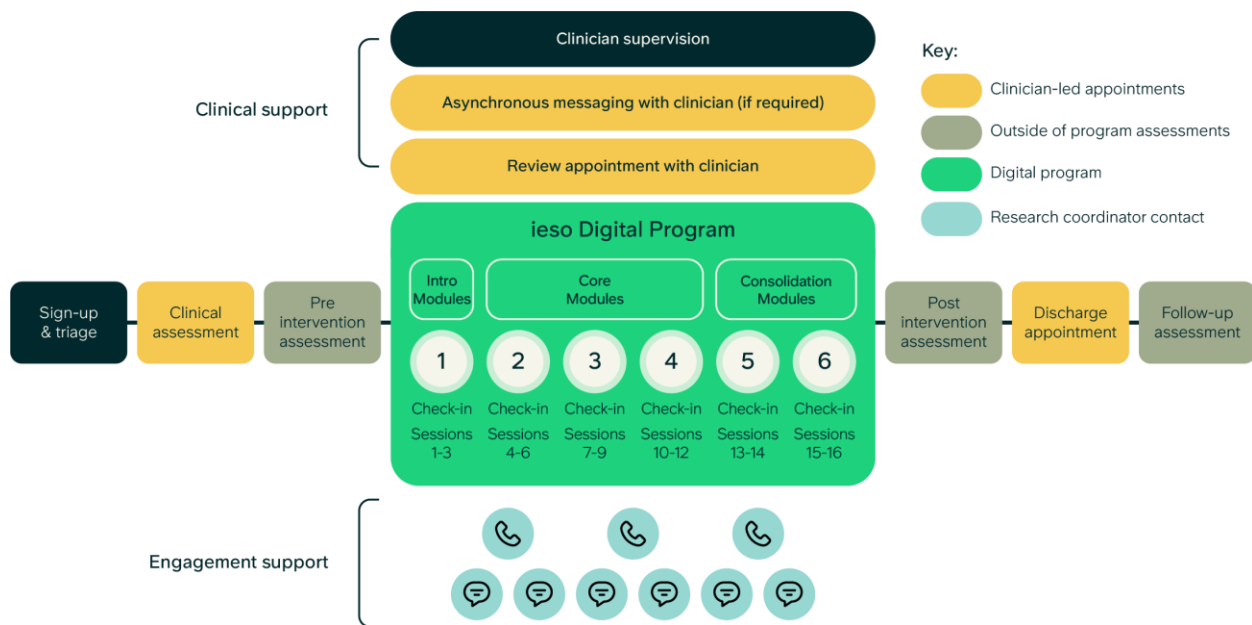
Clinician supervision

Asynchronous messaging with clinician (if required)

Review appointment with clinician

Clinical support

Key:

Clinician-led appointments

Outside of program assessments

Digital program

Research coordinator contact

ieso Digital Program

Intro Modules

Core Modules

Consolidation Modules

Sign-up & triage

Clinical assessment

Pre intervention assessment

1
Check-in
Sessions 1-3

2
Check-in
Sessions 4-6

3
Check-in
Sessions 7-9

4
Check-in
Sessions 10-12

5
Check-in
Sessions 13-14

6
Check-in
Sessions 15-16

Post intervention assessment

Discharge appointment

Follow-up assessment

Engagement support